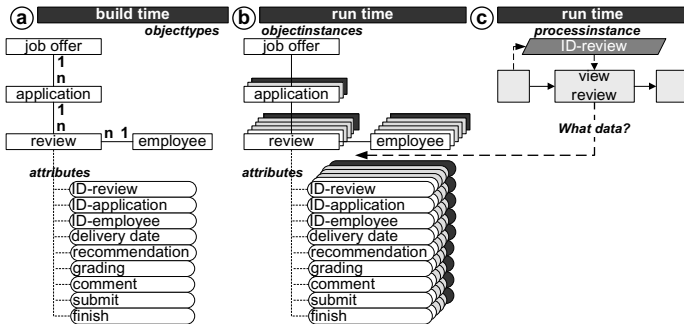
a build time
objecttypes
job offer
1
n
application
1
n
review n 1 employee
attributes
ID-review
ID-application
ID-employee
delivery date
recommendation
grading
comment
submit
finish

b run time
objectinstances
job offer
application
review
employee
attributes
ID-review
ID-application
ID-employee
delivery date
recommendation
grading
comment
submit
finish

c run time
processinstance
ID-review
view review
What data?